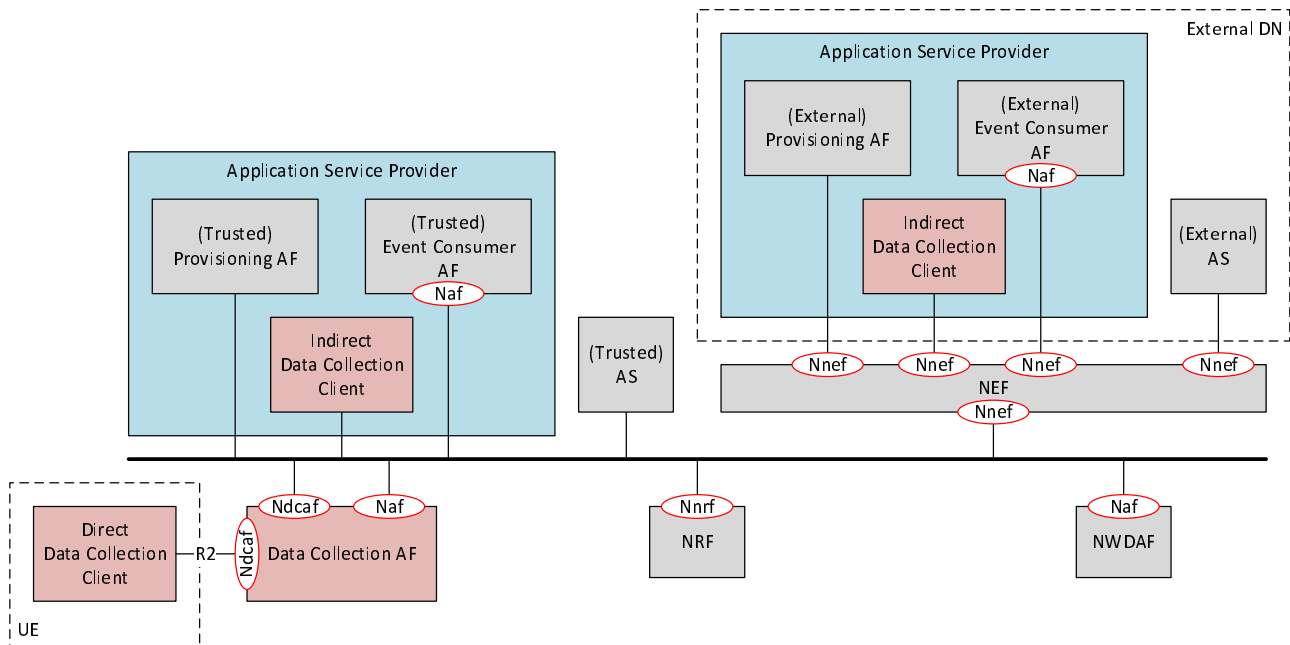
External DN

Application Service Provider

(External) Provisioning AF

(External) Event Consumer AF

Naf

Indirect Data Collection Client

(External) AS

Application Service Provider

(Trusted) Provisioning AF

(Trusted) Event Consumer AF

Naf

Indirect Data Collection Client

(Trusted) AS

Nnef

Nnef

Nnef

Nnef

NEF

Nnef

Direct Data Collection Client

R2

Ndcaf

Ndcaf

Naf

Data Collection AF

Nnrf

NRF

Naf

NWDAF

UE